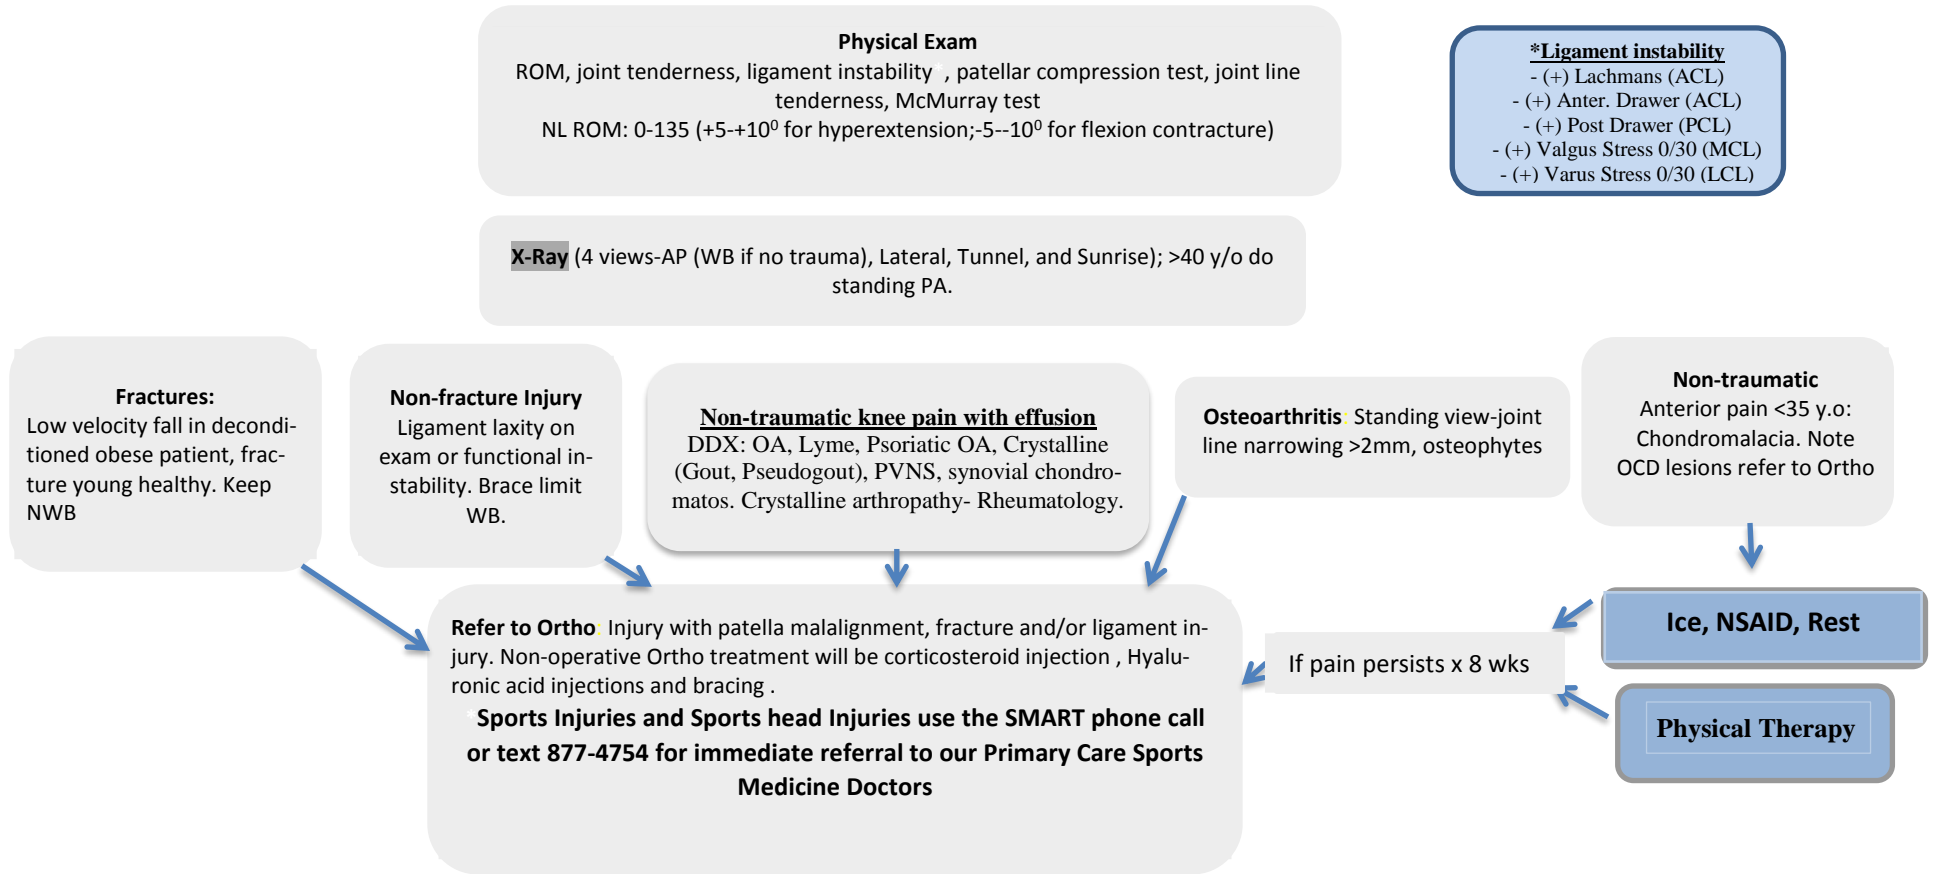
**Physical Exam**
ROM, joint tenderness, ligament instability*, patellar compression test, joint line tenderness, McMurray test
NL ROM: 0-135 (+5-+$10^0$ for hyperextension;-5--$10^0$ for flexion contracture)

*Ligament instability
- (+) Lachmans (ACL)
- (+) Anter. Drawer (ACL)
- (+) Post Drawer (PCL)
- (+) Valgus Stress 0/30 (MCL)
- (+) Varus Stress 0/30 (LCL)

**X-Ray** (4 views-AP (WB if no trauma), Lateral, Tunnel, and Sunrise); >40 y/o do standing PA.

**Fractures:**
Low velocity fall in deconditioned obese patient, fracture young healthy. Keep NWB

**Non-fracture Injury**
Ligament laxity on exam or functional instability. Brace limit WB.

**Non-traumatic knee pain with effusion**
DDX: OA, Lyme, Psoriatic OA, Crystalline (Gout, Pseudogout), PVNS, synovial chondromatos. Crystalline arthropathy- Rheumatology.

**Osteoarthritis**: Standing view-joint line narrowing >2mm, osteophytes

**Non-traumatic**
Anterior pain <35 y.o: Chondromalacia. Note OCD lesions refer to Ortho

**Ice, NSAID, Rest**

If pain persists x 8 wks

**Physical Therapy**

**Refer to Ortho**: Injury with patella malalignment, fracture and/or ligament injury. Non-operative Ortho treatment will be corticosteroid injection , Hyaluronic acid injections and bracing .
***Sports Injuries and Sports head Injuries use the SMART phone call or text 877-4754 for immediate referral to our Primary Care Sports Medicine Doctors**